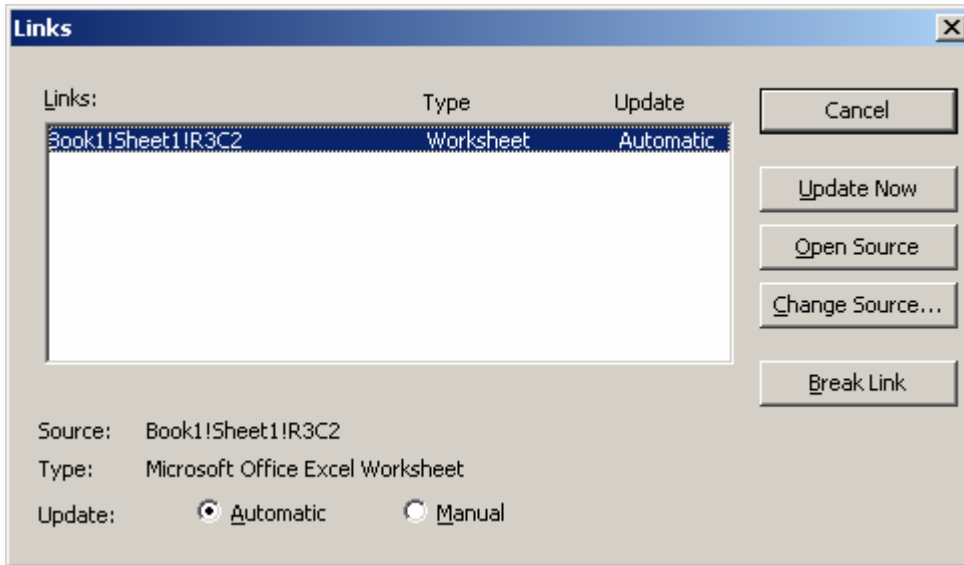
Links

Links: Type Update

Book1!Sheet1!R3C2 Worksheet Automatic

Cancel

Update Now

Open Source

Change Source...

Break Link

Source: Book1!Sheet1!R3C2

Type: Microsoft Office Excel Worksheet

Update: Automatic Manual